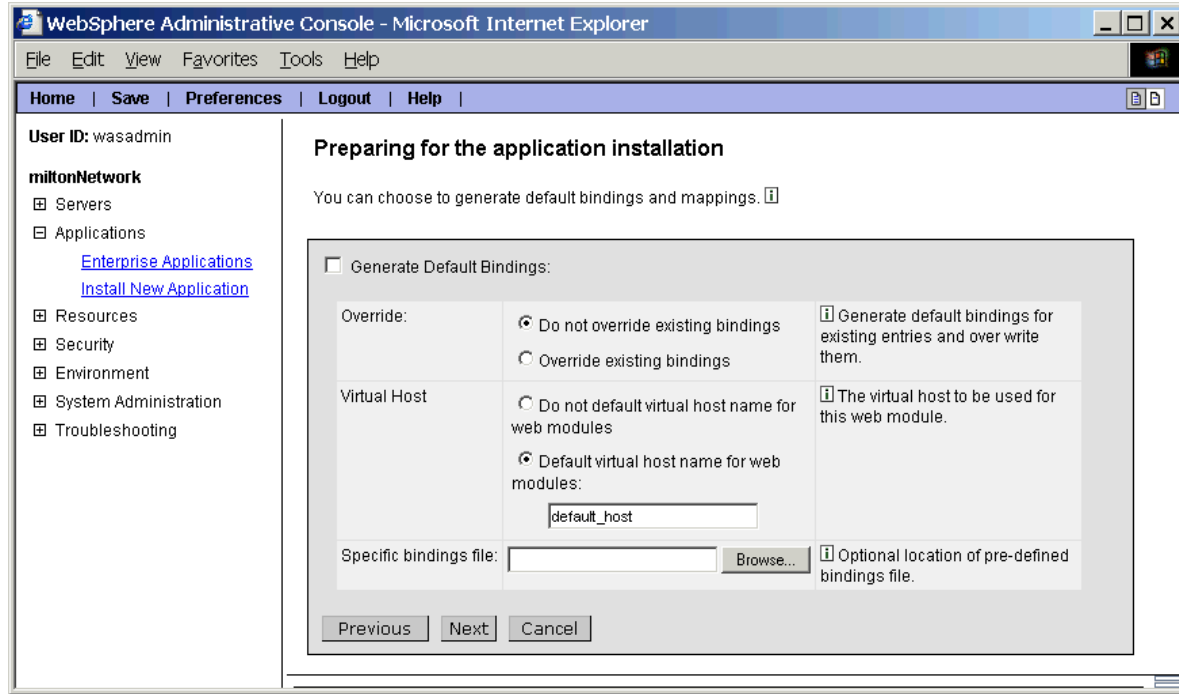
WebSphere Administrative Console - Microsoft Internet Explorer

File Edit View Favorites Tools Help

Home | Save | Preferences | Logout | Help |

User ID: wasadmin

miltonNetwork
⊞ Servers
⊟ Applications
Enterprise Applications
Install New Application
⊞ Resources
⊞ Security
⊞ Environment
⊞ System Administration
⊞ Troubleshooting

Preparing for the application installation

You can choose to generate default bindings and mappings. i

Generate Default Bindings:

| | | |
|---|---|---|
| Override: | Do not override existing bindings<br>Override existing bindings | i Generate default bindings for existing entries and over write them. |
| Virtual Host | Do not default virtual host name for web modules<br>Default virtual host name for web modules:<br>default_host | i The virtual host to be used for this web module. |
| Specific bindings file: | Browse... | i Optional location of pre-defined bindings file. |

Previous Next Cancel